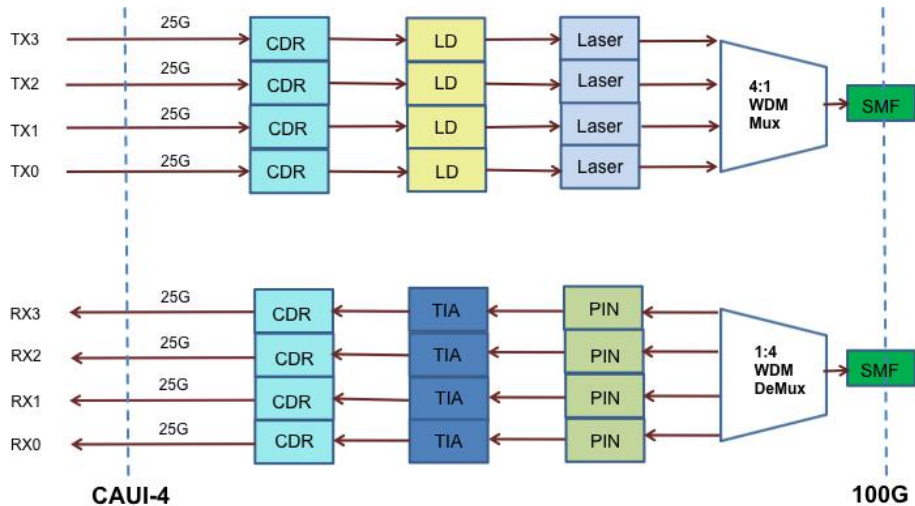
TX3 25G CDR LD Laser
TX2 25G CDR LD Laser
TX1 25G CDR LD Laser
TX0 25G CDR LD Laser

4:1 WDM Mux

SMF

RX3 25G CDR TIA PIN
RX2 25G CDR TIA PIN
RX1 25G CDR TIA PIN
RX0 25G CDR TIA PIN

1:4 WDM DeMux

SMF

CAUI-4

100G